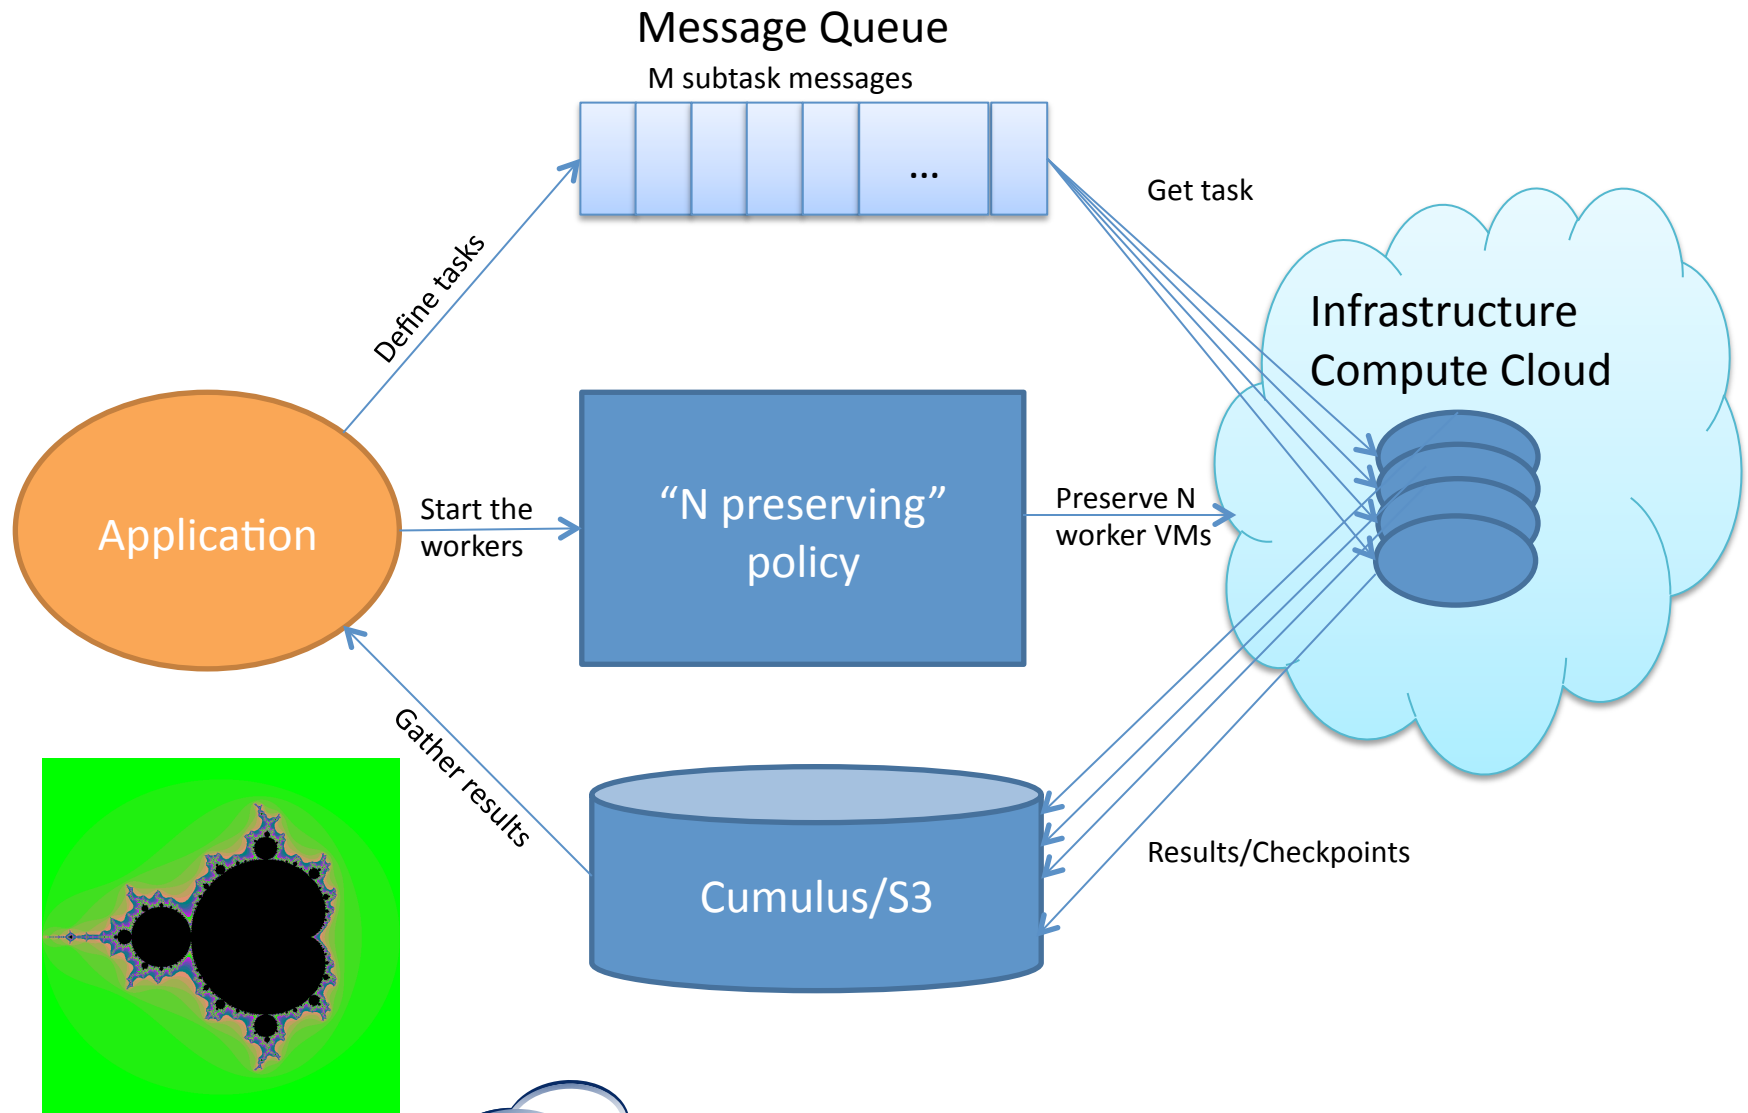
Message Queue

M subtask messages

...

Get task

Define tasks

Infrastructure Compute Cloud

Application

Start the workers

“N preserving” policy

Preserve N worker VMs

Gather results

Cumulus/S3

Results/Checkpoints